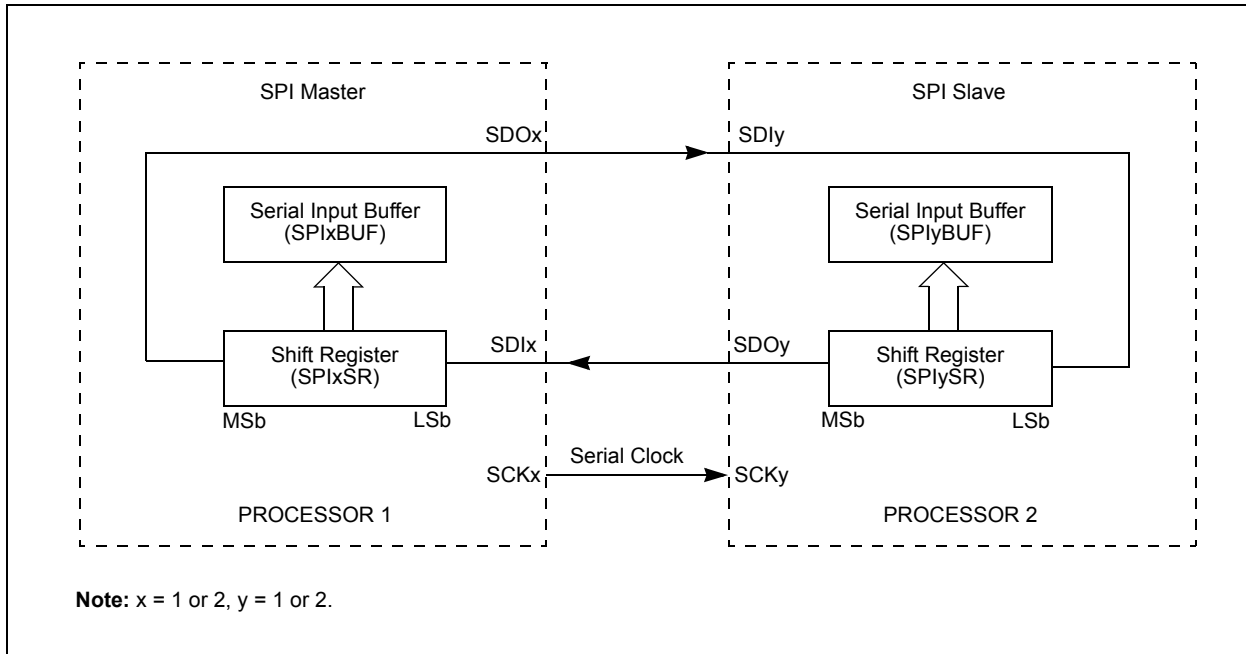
SPI Master

SDOx

Serial Input Buffer (SPIxBUF)

SDIx

Shift Register (SPIxSR)

MSb

LSb

SCKx

Serial Clock

PROCESSOR 1

SPI Slave

SDIy

Serial Input Buffer (SPIyBUF)

SDOy

Shift Register (SPIySR)

MSb

LSb

SCKy

PROCESSOR 2

**Note:** x = 1 or 2, y = 1 or 2.